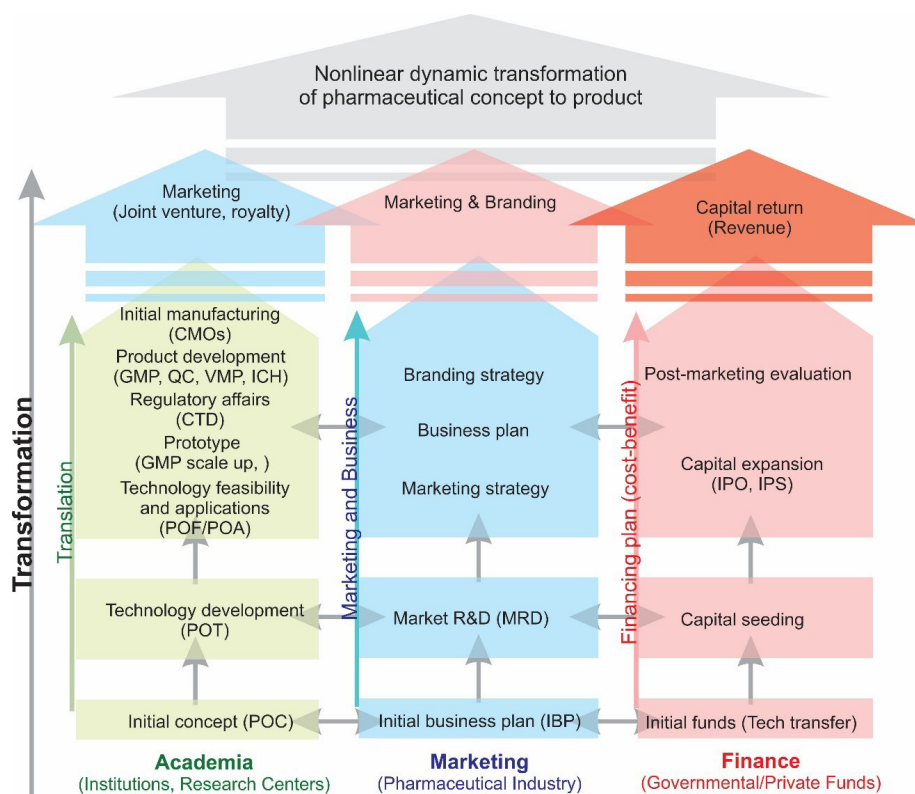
Nonlinear dynamic transformation of pharmaceutical concept to product

Transformation

Marketing (Joint venture, royalty)

Marketing & Branding

Capital return (Revenue)

Translation

Initial manufacturing (CMOs)
Product development (GMP, QC, VMP, ICH)
Regulatory affairs (CTD)
Prototype (GMP scale up, )
Technology feasibility and applications (POF/POA)

Technology development (POT)

Initial concept (POC)

Marketing and Business

Branding strategy
Business plan
Marketing strategy

Market R&D (MRD)

Initial business plan (IBP)

Financing plan (cost-benefit)

Post-marketing evaluation

Capital expansion (IPO, IPS)

Capital seeding

Initial funds (Tech transfer)

Academia
(Institutions, Research Centers)

Marketing
(Pharmaceutical Industry)

Finance
(Governmental/Private Funds)